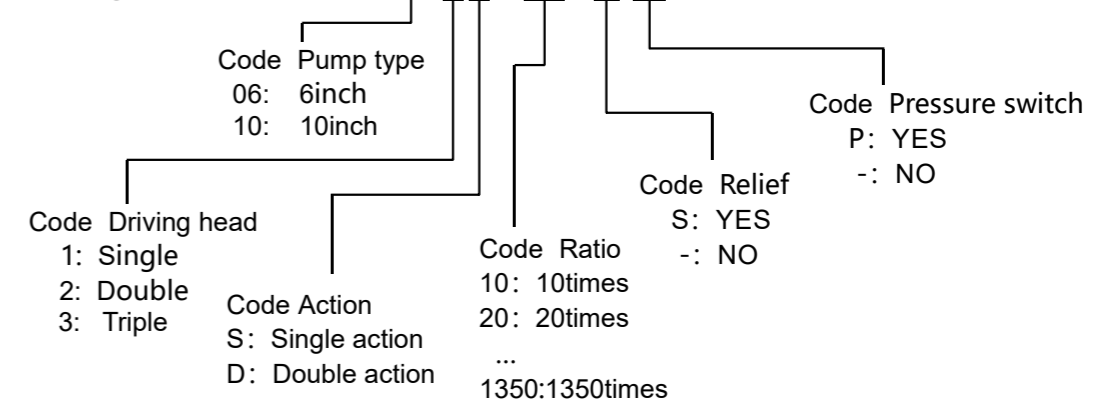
Code Pump type
06: 6inch
10: 10inch

Code Driving head
1: Single
2: Double
3: Triple

Code Action
S: Single action
D: Double action

Code Ratio
10: 10times
20: 20times
...
1350:1350times

Code Relief
S: YES
-: NO

Code Pressure switch
P: YES
-: NO